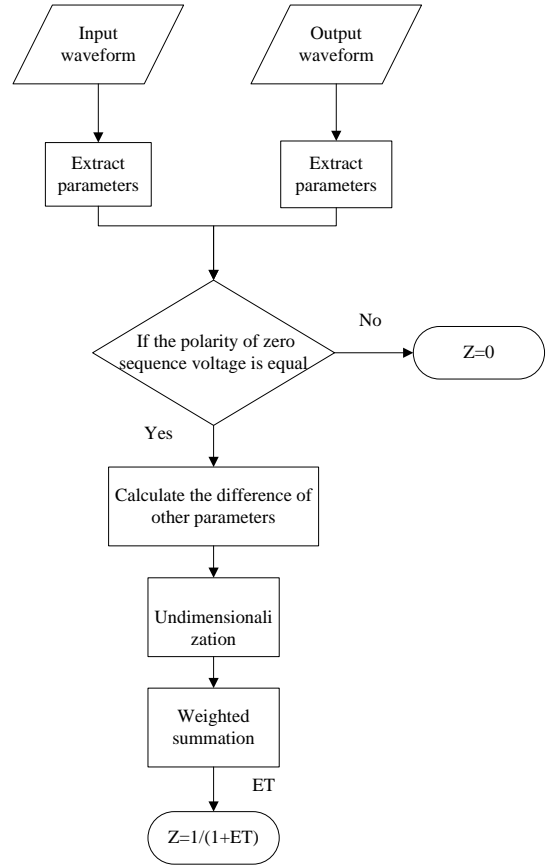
Input waveform

Output waveform

Extract parameters

Extract parameters

If the polarity of zero sequence voltage is equal

No

$Z=0$

Yes

Calculate the difference of other parameters

Undimensionali zation

Weighted summation

ET

$Z=1/(1+ET)$